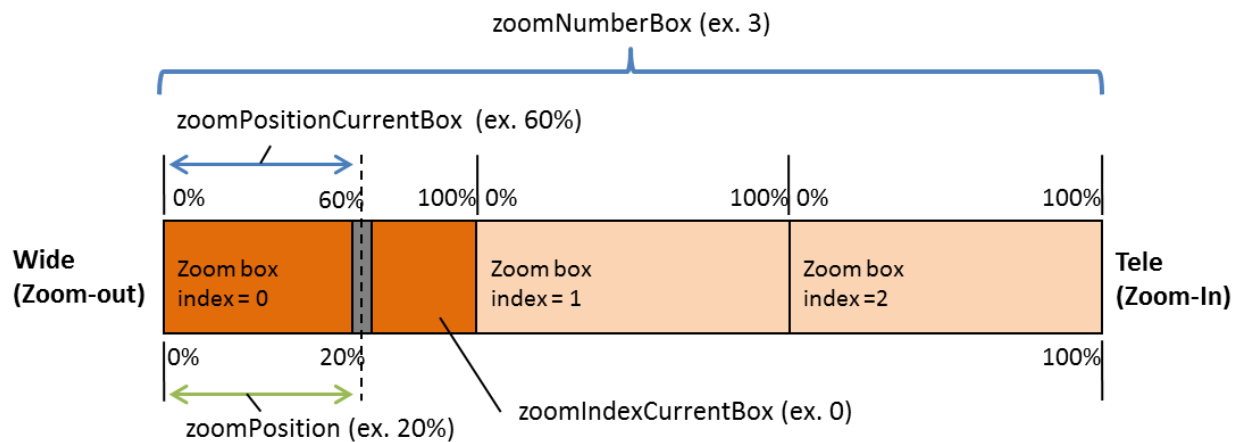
zoomNumberBox (ex. 3)

zoomPositionCurrentBox (ex. 60%)

0%

60%

100%

0%

100%

0%

100%

Wide (Zoom-out)

Zoom box index = 0

Zoom box index = 1

Zoom box index =2

Tele (Zoom-In)

0%

20%

100%

zoomIndexCurrentBox (ex. 0)

zoomPosition (ex. 20%)